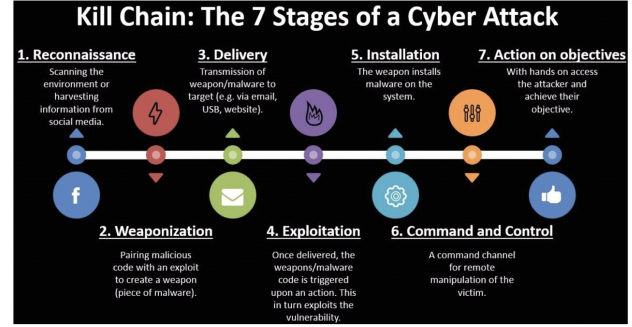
Kill Chain: The 7 Stages of a Cyber Attack

1. Reconnaissance
Scanning the environment or harvesting information from social media.

3. Delivery
Transmission of weapon/malware to target (e.g. via email, USB, website).

5. Installation
The weapon installs malware on the system.

7. Action on objectives
With hands on access the attacker and achieve their objective.

f

2. Weaponization
Pairing malicious code with an exploit to create a weapon (piece of malware).

4. Exploitation
Once delivered, the weapons/malware code is triggered upon an action. This in turn exploits the vulnerability.

6. Command and Control
A command channel for remote manipulation of the victim.